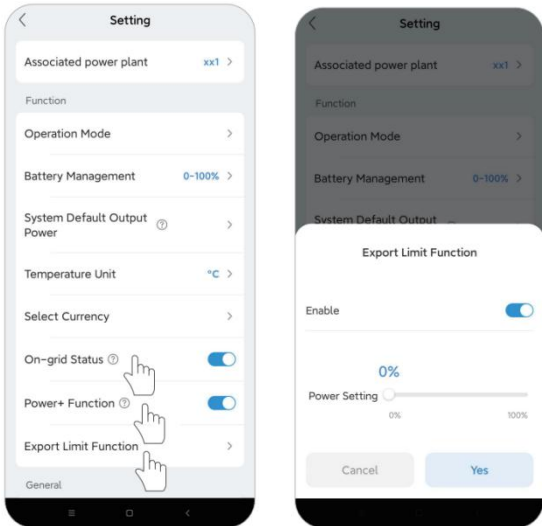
Setting

Associated power plant xx1

Function

Operation Mode

Battery Management 0~100%

System Default Output Power

Temperature Unit °C

Select Currency

On-grid Status

Power+ Function

Export Limit Function

General

Setting

Associated power plant xx1

Function

Operation Mode

Battery Management 0~100%

System Default Output

Export Limit Function

Enable

0%

Power Setting

0%

100%

Cancel

Yes